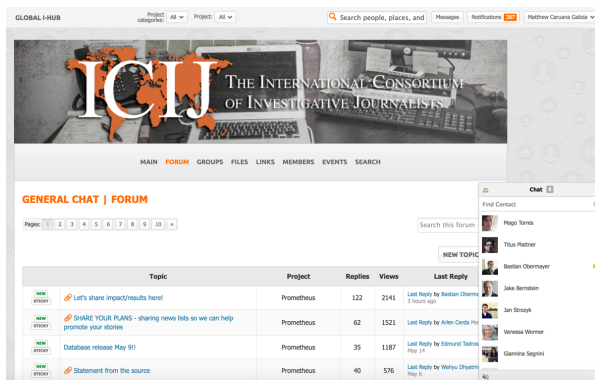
GLOBAL I-HUB

Project categories: All

Project: All

Search people, places, and

Messages

Notifications 387

Matthew Caruana Galizia

ICIJ THE INTERNATIONAL CONSORTIUM OF INVESTIGATIVE JOURNALISTS

MAIN FORUM GROUPS FILES LINKS MEMBERS EVENTS SEARCH

GENERAL CHAT | FORUM

Pages: 1 2 3 4 5 6 7 8 9 10 »

Search this forum

NEW TOPIC

| | Topic | Project | Replies | Views | Last Reply |
|---|---|---|---|---|---|
| NEW STICKY | Let's share impact/results here! | Prometheus | 122 | 2141 | Last Reply by Bastian Obermayer 3 hours ago |
| NEW STICKY | SHARE YOUR PLANS - sharing news lists so we can help promote your stories | Prometheus | 62 | 1521 | Last Reply by Arlen Cenda May |
| NEW STICKY | Database release May 9!! | Prometheus | 35 | 1187 | Last Reply by Edmund Tadros May 14 |
| NEW STICKY | Statement from the source | Prometheus | 40 | 576 | Last Reply by Wahyu Dhyatmi May 6 |

Chat 6

Find Contact

Mago Torres

Titus Plattner

Bastian Obermayer

Jake Bernstein

Jan Strozyk

Vanessa Wormer

Giannina Segnini